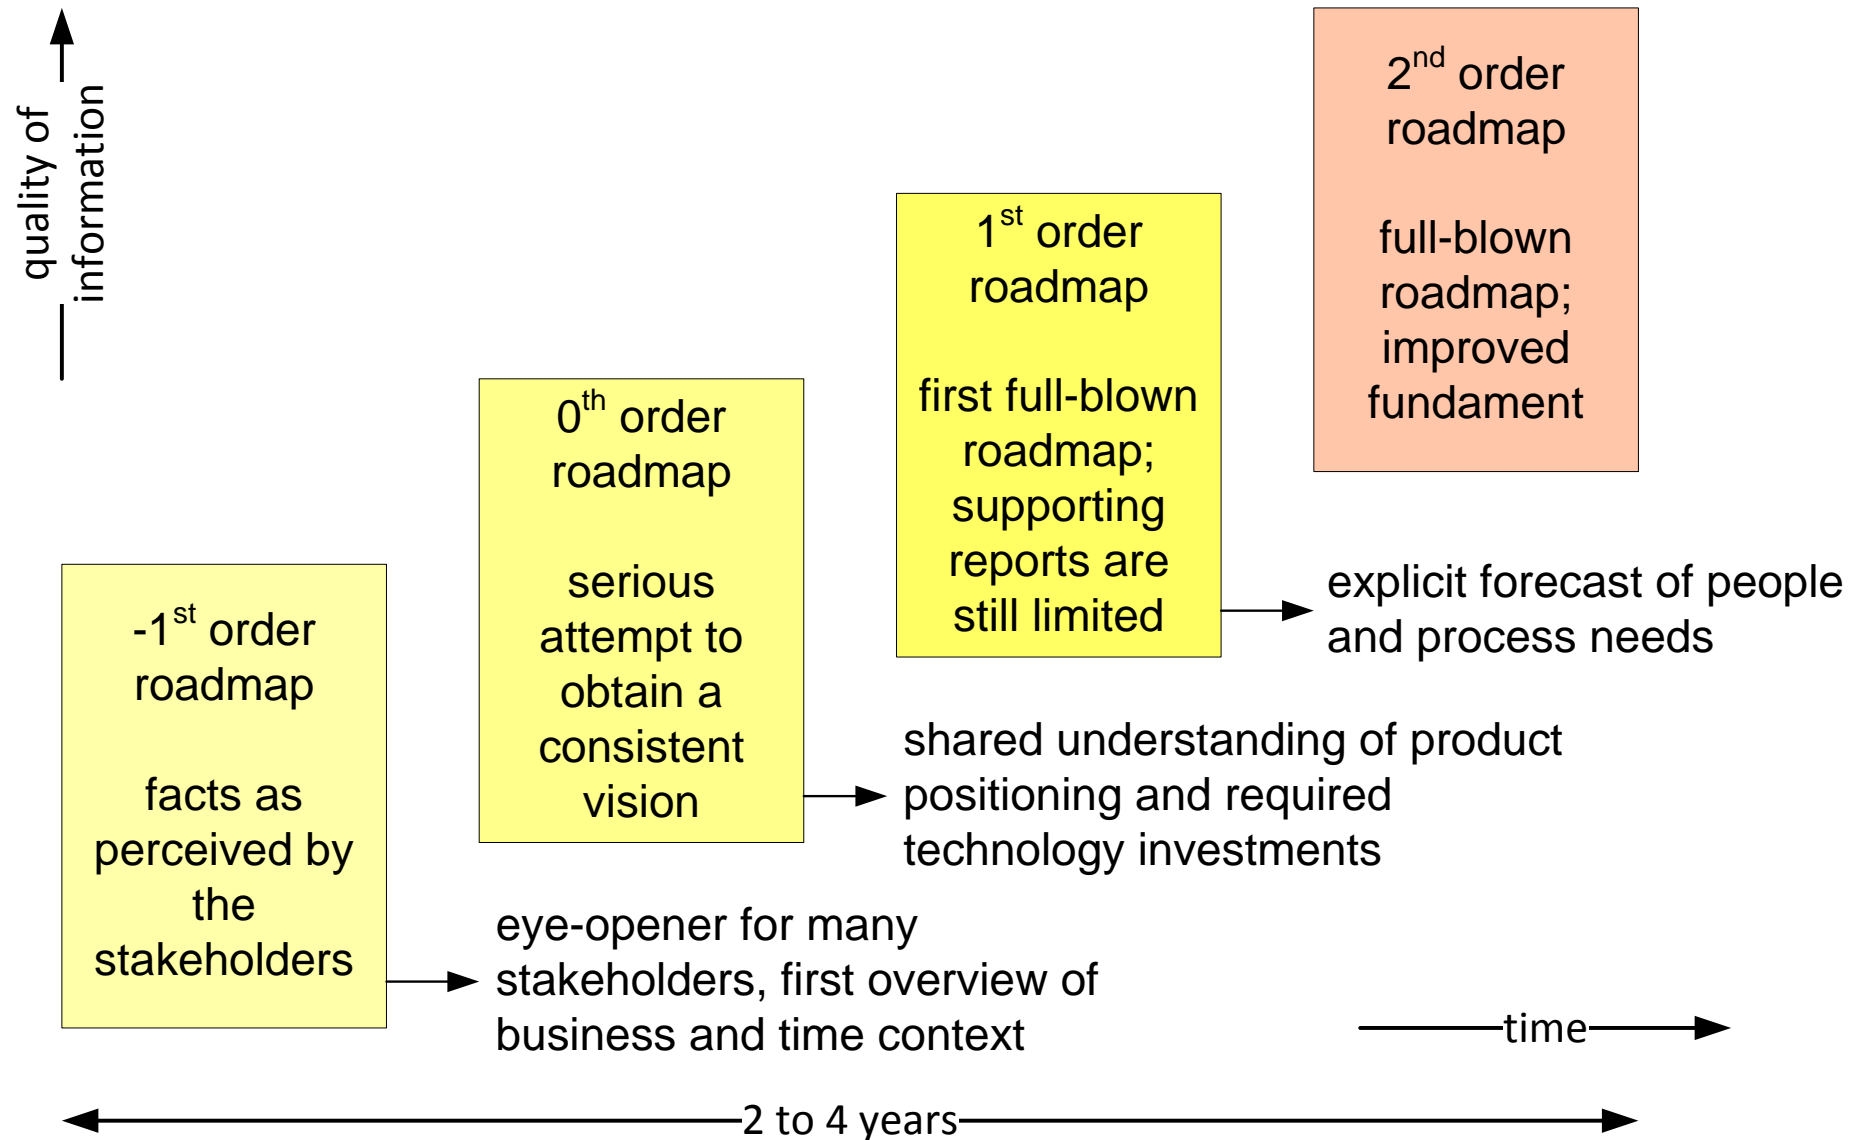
quality of information

$2^{nd}$ order roadmap

full-blown roadmap; improved fundament

$1^{st}$ order roadmap

first full-blown roadmap; supporting reports are still limited

explicit forecast of people and process needs

$0^{th}$ order roadmap

serious attempt to obtain a consistent vision

shared understanding of product positioning and required technology investments

$-1^{st}$ order roadmap

facts as perceived by the stakeholders

eye-opener for many stakeholders, first overview of business and time context

time

2 to 4 years